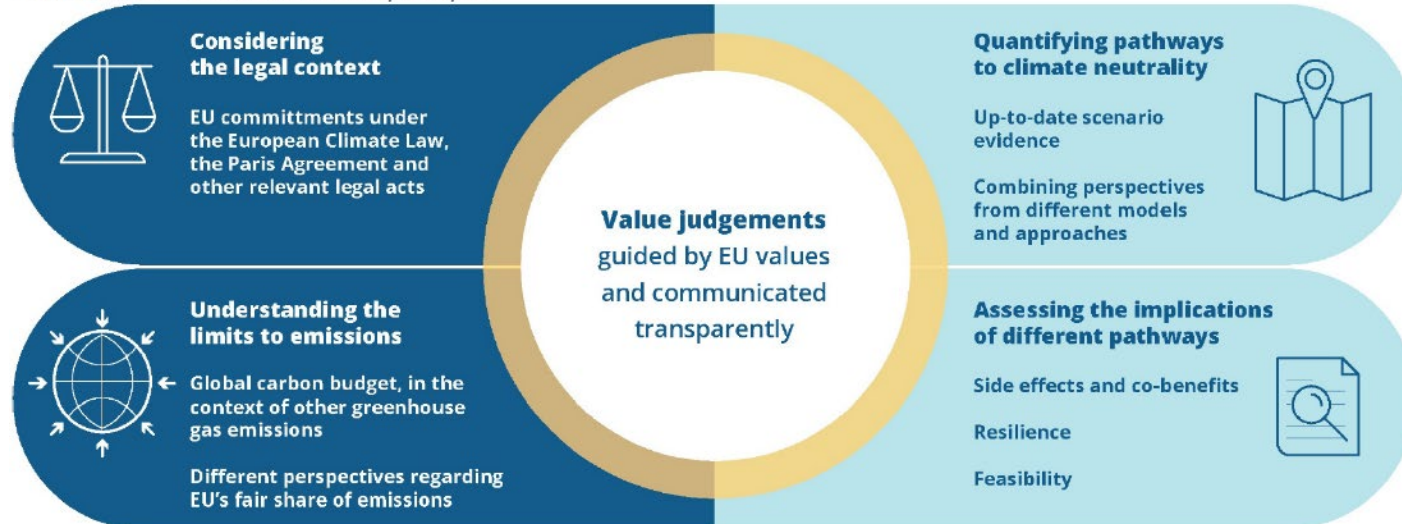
Considering the legal context

EU committments under the European Climate Law, the Paris Agreement and other relevant legal acts

Quantifying pathways to climate neutrality

Up-to-date scenario evidence

Combining perspectives from different models and approaches

Value judgements guided by EU values and communicated transparently

Understanding the limits to emissions

Global carbon budget, in the context of other greenhouse gas emissions

Different perspectives regarding EU's fair share of emissions

Assessing the implications of different pathways

Side effects and co-benefits

Resilience

Feasibility